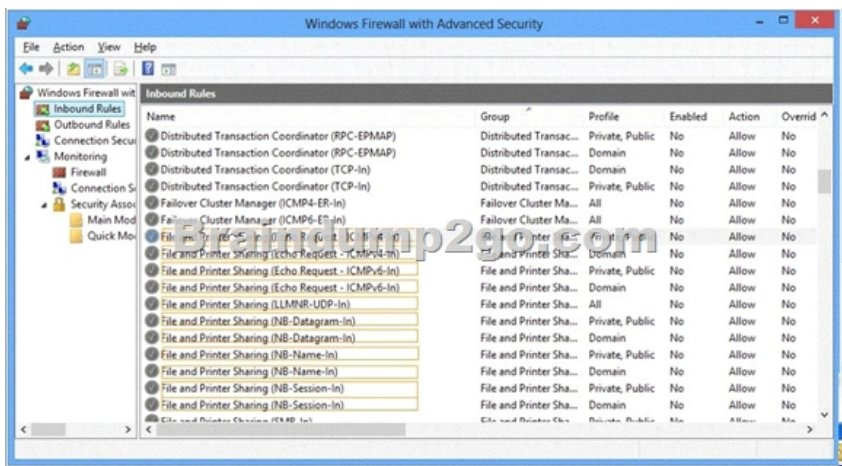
Windows Firewall with Advanced Security

File Action View Help

Windows Firewall wit
Inbound Rules
Outbound Rules
Connection Secu
Monitoring
Firewall
Connection S
Security Asso
Main Mod
Quick Mo

Inbound Rules

| Name | Group | Profile | Enabled | Action | Overrid |
|---|---|---|---|---|---|
| Distributed Transaction Coordinator (RPC-EPMAP) | Distributed Transac... | Private, Public | No | Allow | No |
| Distributed Transaction Coordinator (RPC-EPMAP) | Distributed Transac... | Domain | No | Allow | No |
| Distributed Transaction Coordinator (TCP-In) | Distributed Transac... | Domain | No | Allow | No |
| Distributed Transaction Coordinator (TCP-In) | Distributed Transac... | Private, Public | No | Allow | No |
| Failover Cluster Manager (ICMP4-ER-In) | Failover Cluster Ma... | All | No | Allow | No |
| Failover Cluster Manager (ICMP6-ER-In) | Failover Cluster Ma... | All | No | Allow | No |
| File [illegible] | File and Printer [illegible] | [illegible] | No | Allow | No |
| File and Printer Sharing (Echo Request - ICMPv4-In) | File and Printer Sha... | Domain | No | Allow | No |
| File and Printer Sharing (Echo Request - ICMPv6-In) | File and Printer Sha... | Private, Public | No | Allow | No |
| File and Printer Sharing (Echo Request - ICMPv6-In) | File and Printer Sha... | Domain | No | Allow | No |
| File and Printer Sharing (LLMNR-UDP-In) | File and Printer Sha... | All | No | Allow | No |
| File and Printer Sharing (NB-Datagram-In) | File and Printer Sha... | Private, Public | No | Allow | No |
| File and Printer Sharing (NB-Datagram-In) | File and Printer Sha... | Domain | No | Allow | No |
| File and Printer Sharing (NB-Name-In) | File and Printer Sha... | Private, Public | No | Allow | No |
| File and Printer Sharing (NB-Name-In) | File and Printer Sha... | Domain | No | Allow | No |
| File and Printer Sharing (NB-Session-In) | File and Printer Sha... | Private, Public | No | Allow | No |
| File and Printer Sharing (NB-Session-In) | File and Printer Sha... | Domain | No | Allow | No |
| File and Printer Sharing (SMB-In) | File and Printer Sha... | Private, Public | No | Allow | No |

Braindump2go.com